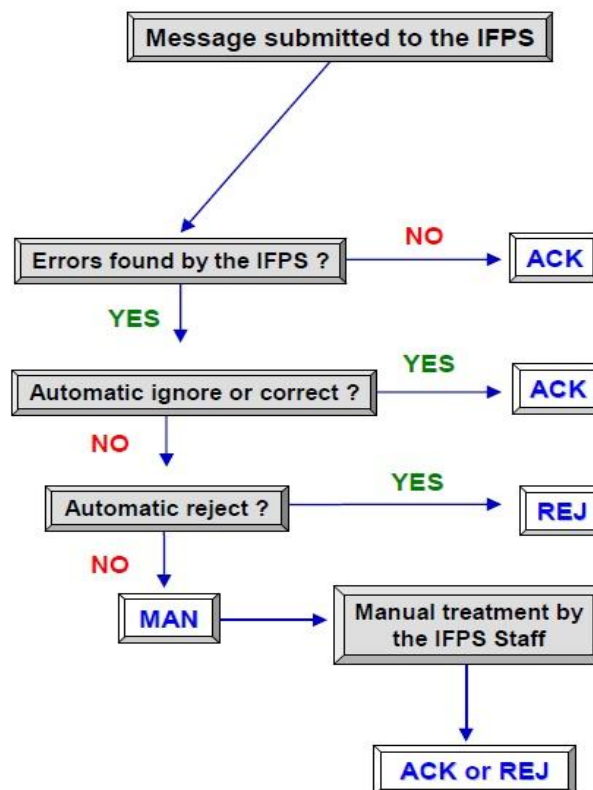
Message submitted to the IFPS

Errors found by the IFPS ?

NO

ACK

YES

Automatic ignore or correct ?

YES

ACK

NO

Automatic reject ?

YES

REJ

NO

MAN

Manual treatment by the IFPS Staff

ACK or REJ